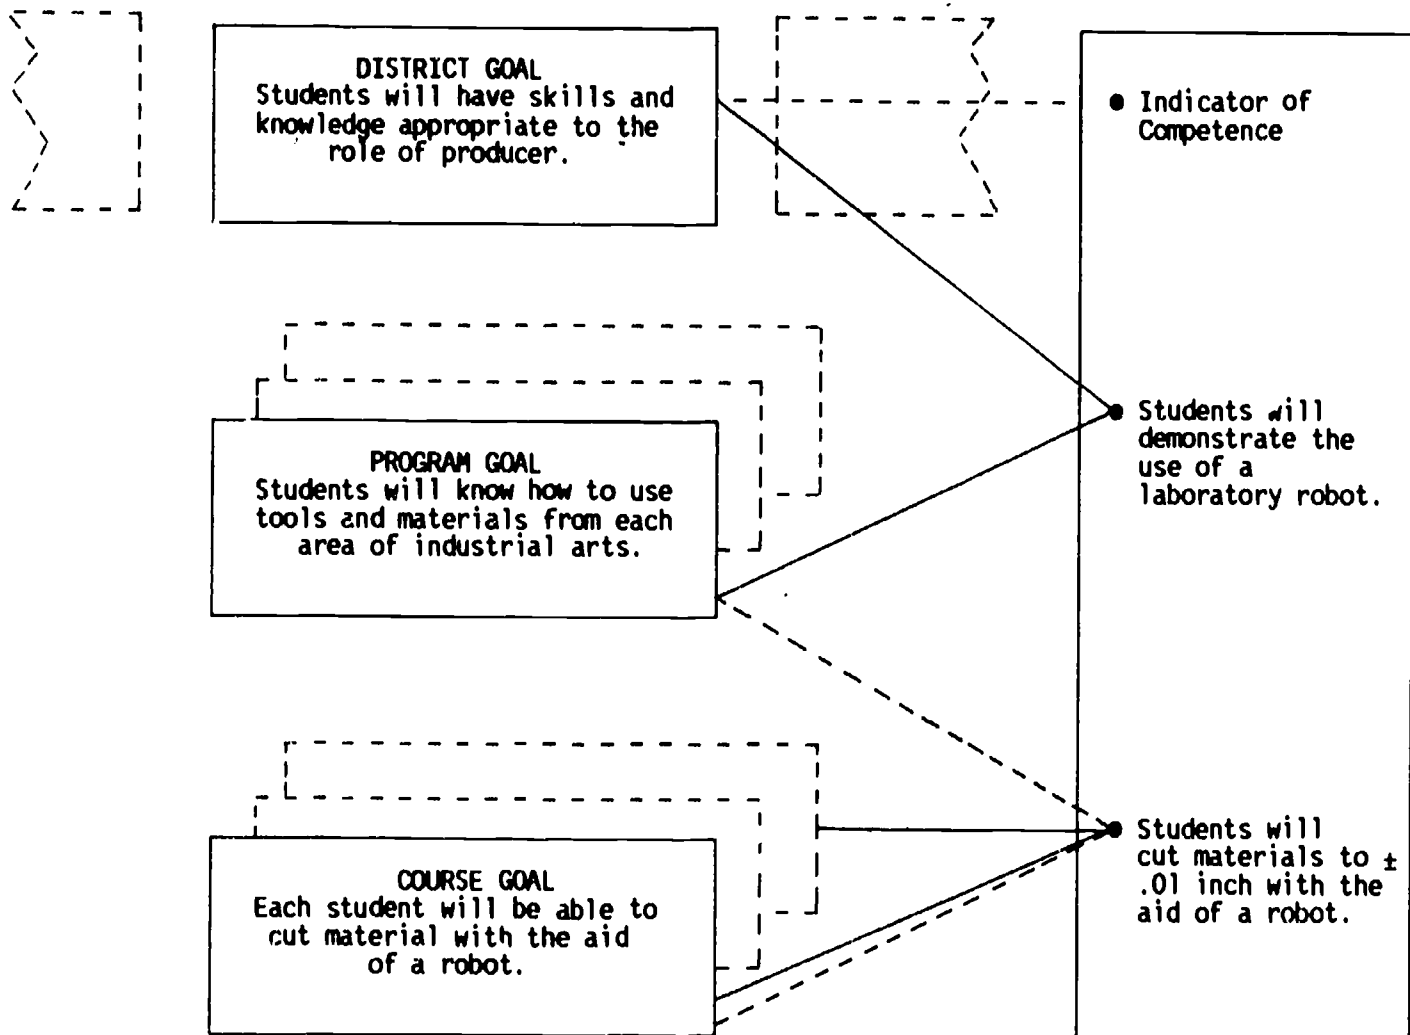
DISTRICT GOAL
Students will have skills and knowledge appropriate to the role of producer.

• Indicator of Competence

PROGRAM GOAL
Students will know how to use tools and materials from each area of industrial arts.

• Students will demonstrate the use of a laboratory robot.

COURSE GOAL
Each student will be able to cut material with the aid of a robot.

• Students will cut materials to ± .01 inch with the aid of a robot.